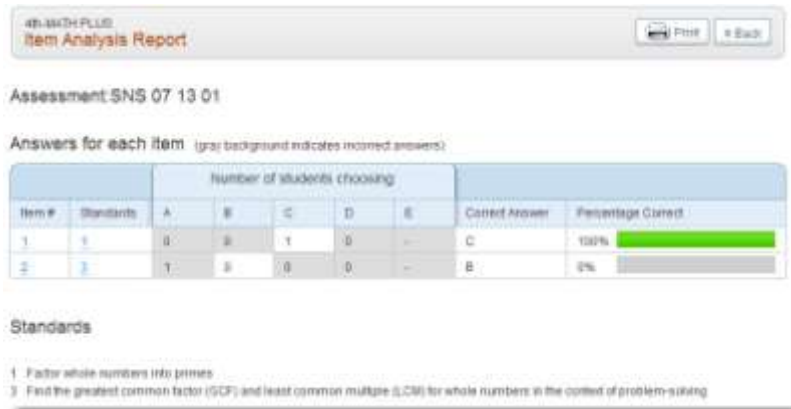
4th-MATH PLUS
Item Analysis Report

Print
« Back

Assessment:SNS 07 13 01

Answers for each item (gray background indicates incorrect answers)

| | | Number of students choosing | | | | | | |
|---|---|---|---|---|---|---|---|---|
| Item # | Standards | A | B | C | D | E | Correct Answer | Percentage Correct |
| 1 | 1 | 0 | 0 | 1 | 0 | - | C | 100% |
| 2 | 3 | 1 | 0 | 0 | 0 | - | B | 0% |

Standards

1 Factor whole numbers into primes
3 Find the greatest common factor (GCF) and least common multiple (LCM) for whole numbers in the context of problem-solving